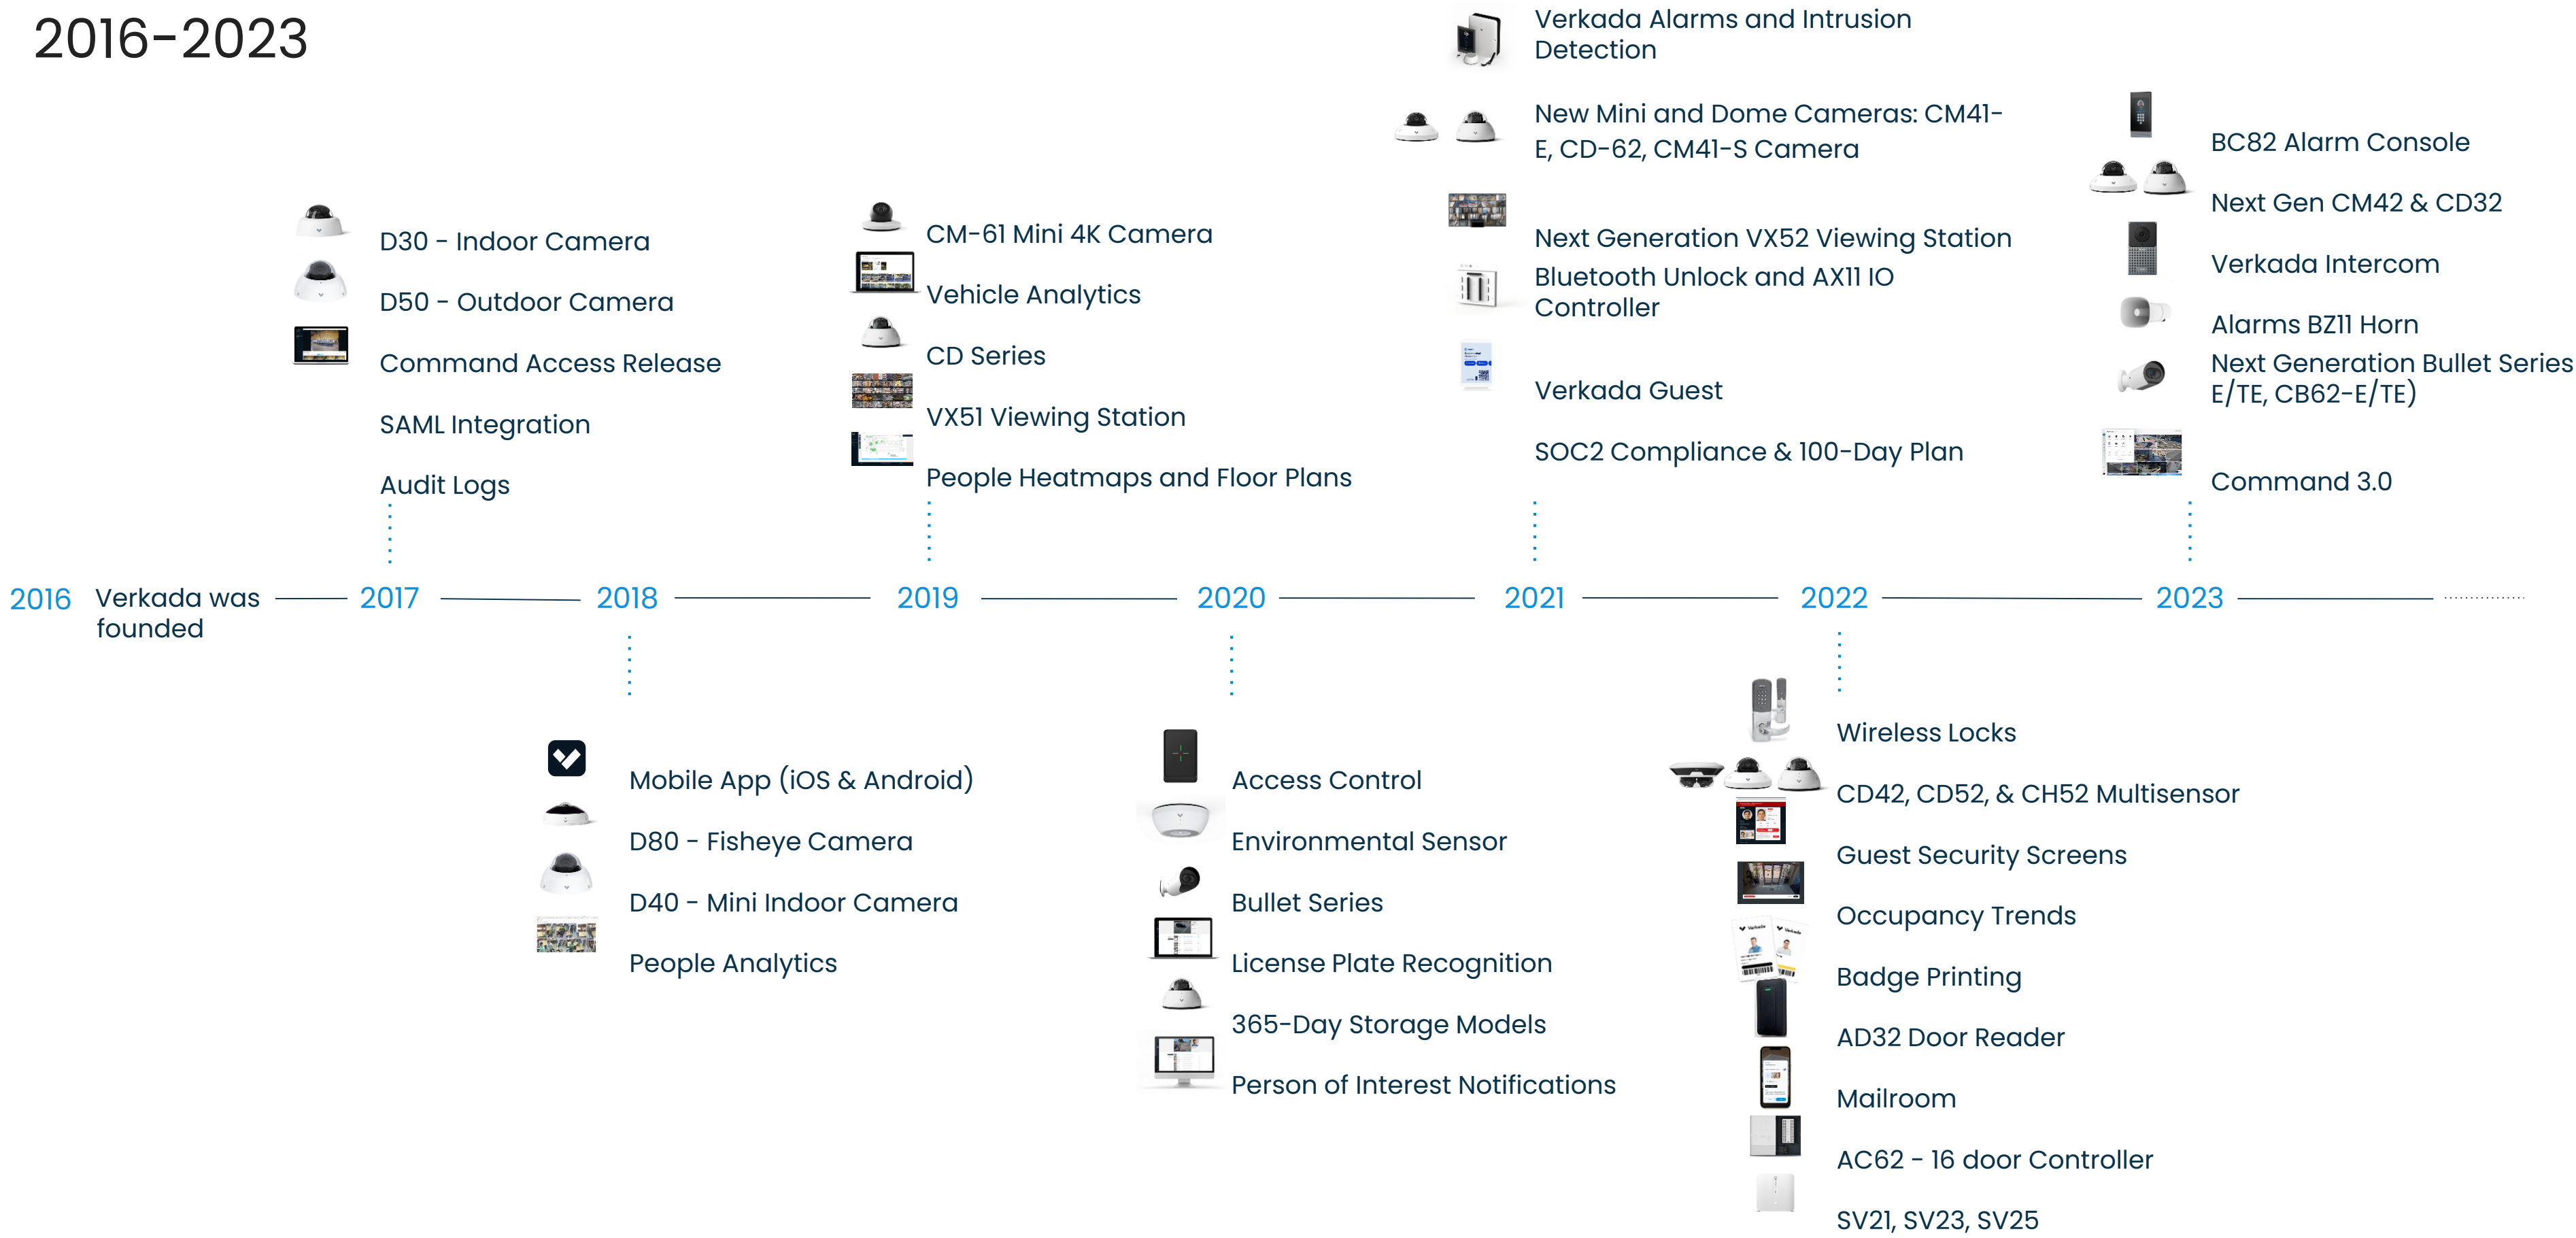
2016-2023

D30 - Indoor Camera
D50 - Outdoor Camera
Command Access Release
SAML Integration
Audit Logs

CM-61 Mini 4K Camera
Vehicle Analytics
CD Series
VX51 Viewing Station
People Heatmaps and Floor Plans

Verkada Alarms and Intrusion Detection
New Mini and Dome Cameras: CM41-E, CD-62, CM41-S Camera
Next Generation VX52 Viewing Station
Bluetooth Unlock and AX11 IO Controller
Verkada Guest
SOC2 Compliance & 100-Day Plan

BC82 Alarm Console
Next Gen CM42 & CD32
Verkada Intercom
Alarms BZ11 Horn
Next Generation Bullet Series E/TE, CB62-E/TE)
Command 3.0

2016 Verkada was founded 2017 2018 2019 2020 2021 2022 2023

Mobile App (iOS & Android)
D80 - Fisheye Camera
D40 - Mini Indoor Camera
People Analytics

Access Control
Environmental Sensor
Bullet Series
License Plate Recognition
365-Day Storage Models
Person of Interest Notifications

Wireless Locks
CD42, CD52, & CH52 Multisensor
Guest Security Screens
Occupancy Trends
Badge Printing
AD32 Door Reader
Mailroom
AC62 - 16 door Controller
SV21, SV23, SV25